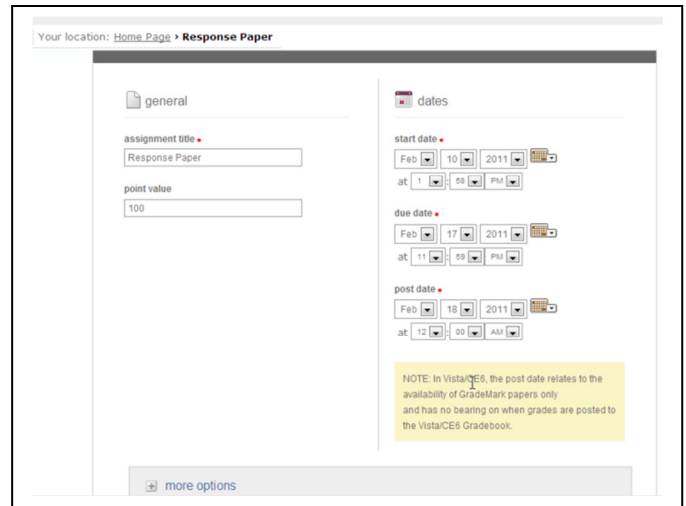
Your location: Home Page › Response Paper

general

assignment title •
Response Paper

point value
100

dates

start date •
Feb 10 2011
at 1 : 58 PM

due date •
Feb 17 2011
at 11 : 59 PM

post date •
Feb 18 2011
at 12 : 00 AM

NOTE: In Vista/CE6, the post date relates to the availability of GradeMark papers only and has no bearing on when grades are posted to the Vista/CE6 Gradebook.

+ more options